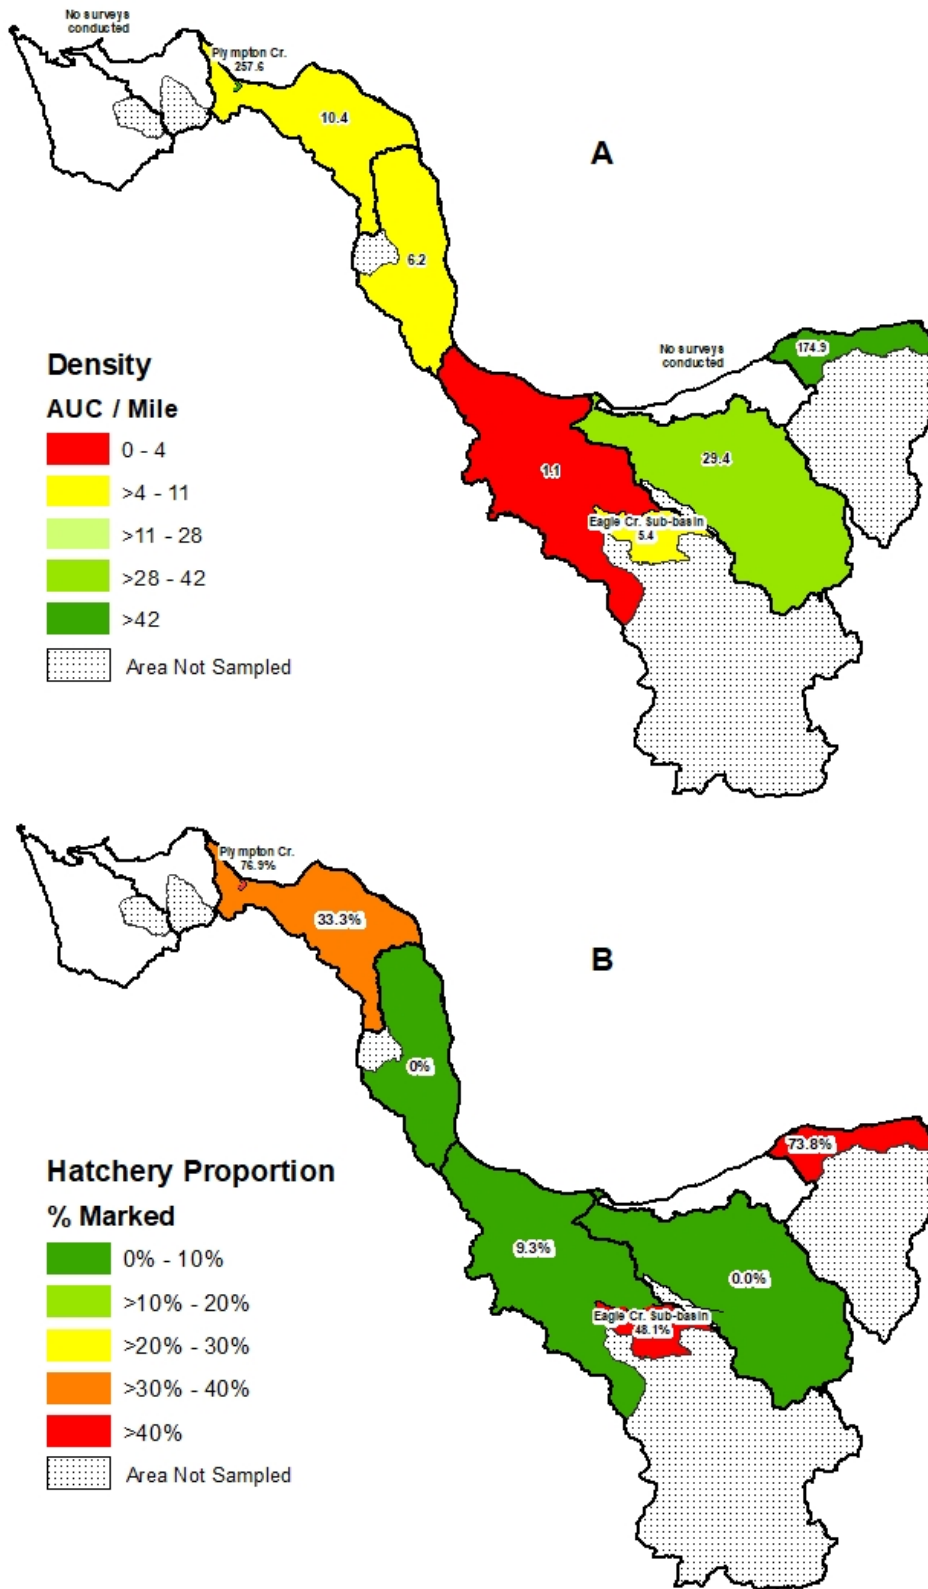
No surveys conducted

Plympton Cr. 257.6

10.4

A

6.2

Density

AUC / Mile

0 - 4

>4 - 11

>11 - 28

>28 - 42

>42

Area Not Sampled

No surveys conducted

174.9

29.4

1.1

Eagle Cr. Sub-basin 5.4

Plympton Cr. 76.9%

33.3%

B

0%

Hatchery Proportion

% Marked

0% - 10%

>10% - 20%

>20% - 30%

>30% - 40%

>40%

Area Not Sampled

73.8%

9.3%

0.0%

Eagle Cr. Sub-basin 48.1%